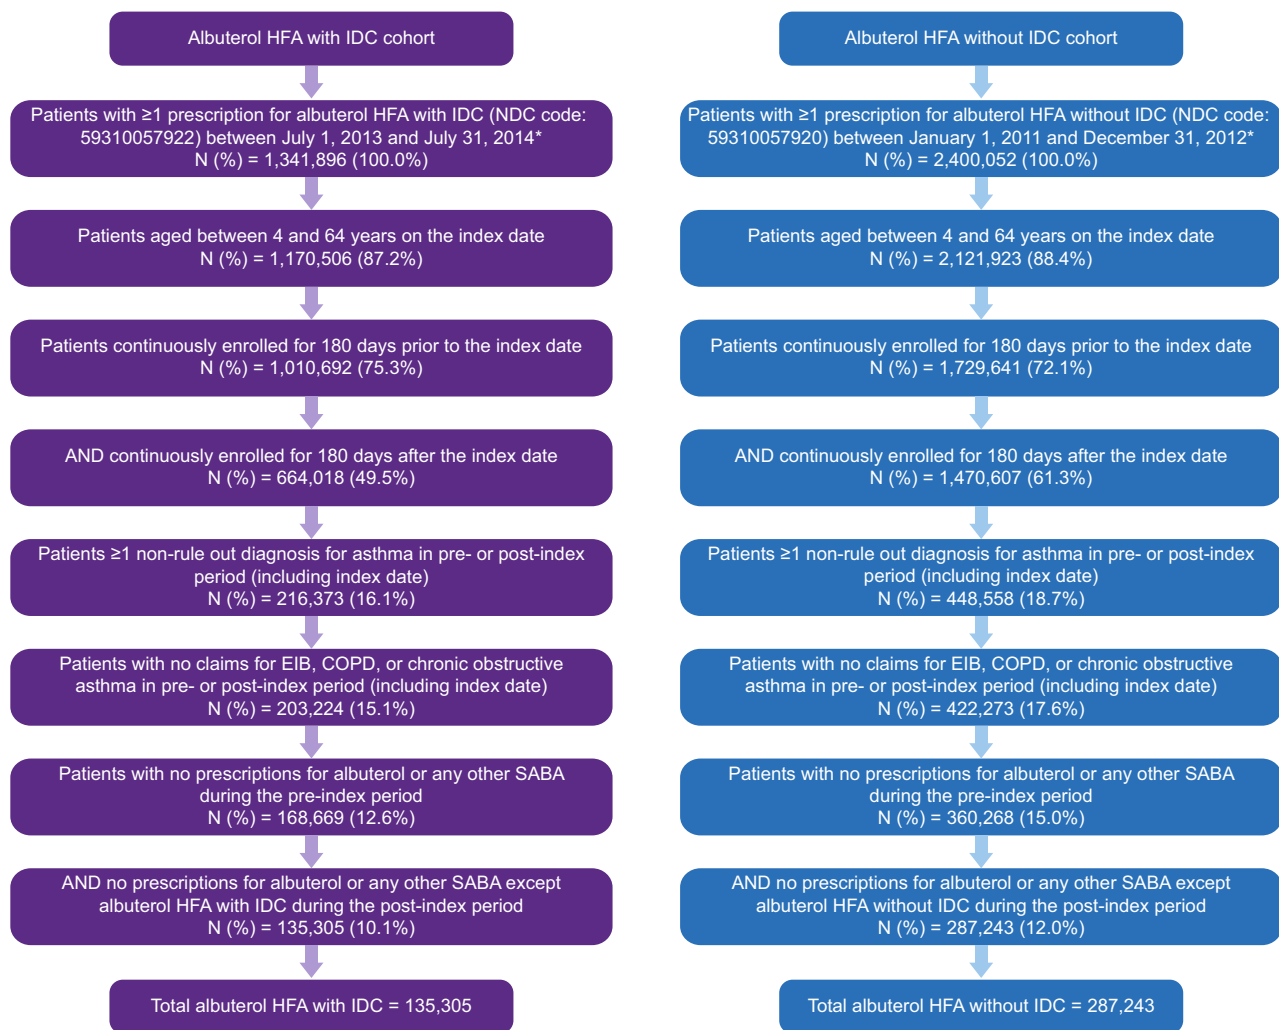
Albuterol HFA with IDC cohort

Patients with ≥1 prescription for albuterol HFA with IDC (NDC code: 59310057922) between July 1, 2013 and July 31, 2014*
N (%) = 1,341,896 (100.0%)

Patients aged between 4 and 64 years on the index date
N (%) = 1,170,506 (87.2%)

Patients continuously enrolled for 180 days prior to the index date
N (%) = 1,010,692 (75.3%)

AND continuously enrolled for 180 days after the index date
N (%) = 664,018 (49.5%)

Patients ≥1 non-rule out diagnosis for asthma in pre- or post-index period (including index date)
N (%) = 216,373 (16.1%)

Patients with no claims for EIB, COPD, or chronic obstructive asthma in pre- or post-index period (including index date)
N (%) = 203,224 (15.1%)

Patients with no prescriptions for albuterol or any other SABA during the pre-index period
N (%) = 168,669 (12.6%)

AND no prescriptions for albuterol or any other SABA except albuterol HFA with IDC during the post-index period
N (%) = 135,305 (10.1%)

Total albuterol HFA with IDC = 135,305

Albuterol HFA without IDC cohort

Patients with ≥1 prescription for albuterol HFA without IDC (NDC code: 59310057920) between January 1, 2011 and December 31, 2012*
N (%) = 2,400,052 (100.0%)

Patients aged between 4 and 64 years on the index date
N (%) = 2,121,923 (88.4%)

Patients continuously enrolled for 180 days prior to the index date
N (%) = 1,729,641 (72.1%)

AND continuously enrolled for 180 days after the index date
N (%) = 1,470,607 (61.3%)

Patients ≥1 non-rule out diagnosis for asthma in pre- or post-index period (including index date)
N (%) = 448,558 (18.7%)

Patients with no claims for EIB, COPD, or chronic obstructive asthma in pre- or post-index period (including index date)
N (%) = 422,273 (17.6%)

Patients with no prescriptions for albuterol or any other SABA during the pre-index period
N (%) = 360,268 (15.0%)

AND no prescriptions for albuterol or any other SABA except albuterol HFA without IDC during the post-index period
N (%) = 287,243 (12.0%)

Total albuterol HFA without IDC = 287,243